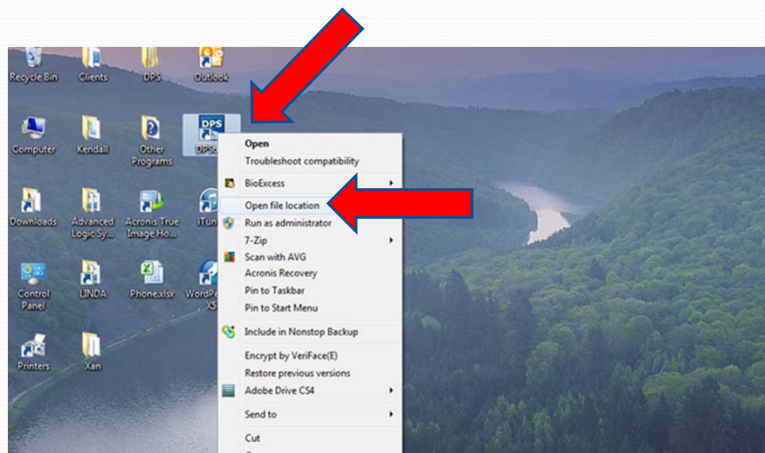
Recycle Bin
Clients
DPS
Outlook
Computer
Kendall
Other Programs
DPS
DPS
Downloads
Advanced Logic Sy...
Acronis True Image Ho...
iTun
Control Panel
LINDA
Phone.xlsx
WordPe X5
Printers
Xan

Open
Troubleshoot compatibility
BioExcess
Open file location
Run as administrator
7-Zip
Scan with AVG
Acronis Recovery
Pin to Taskbar
Pin to Start Menu
Include in Nonstop Backup
Encrypt by VeriFace(E)
Restore previous versions
Adobe Drive CS4
Send to
Cut